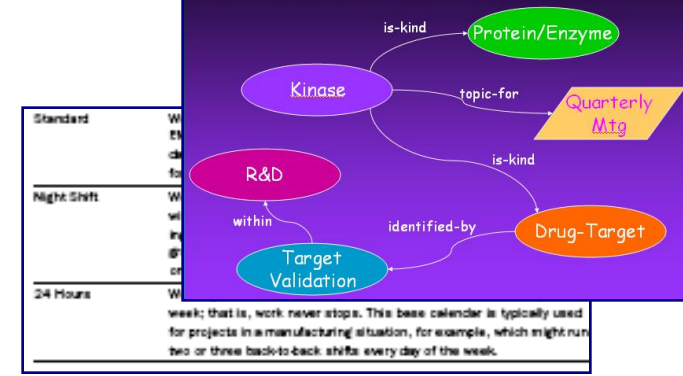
is-kind
Protein/Enzyme
Kinase
topic-for
Quarterly Mtg
is-kind
R&D
within
identified-by
Drug-Target
Target Validation

Standard | W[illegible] EM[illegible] da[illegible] fo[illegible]
Night Shift | W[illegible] wi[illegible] in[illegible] 8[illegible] cr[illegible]
24 Hours | W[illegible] week; that is, work never stops. This base calendar is typically used for projects in a manufacturing situation, for example, which might run two or three back-to-back shifts every day of the week.